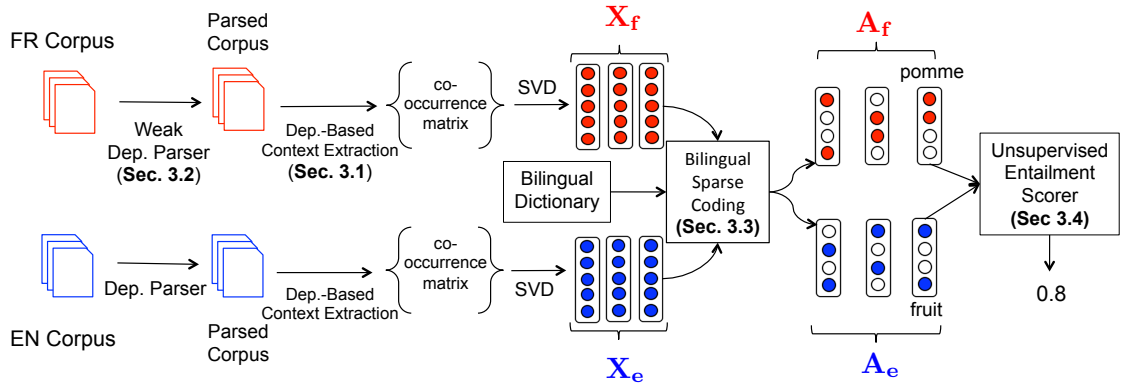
FR Corpus

Parsed Corpus

Weak Dep. Parser (**Sec. 3.2**)

Dep.-Based Context Extraction (**Sec. 3.1**)

co-occurrence matrix

SVD

$\mathbf{X_f}$

$\mathbf{A_f}$

pomme

Bilingual Dictionary

Bilingual Sparse Coding (**Sec. 3.3**)

Unsupervised Entailment Scorer (**Sec 3.4**)

0.8

Dep. Parser

Dep.-Based Context Extraction

co-occurrence matrix

SVD

fruit

EN Corpus

Parsed Corpus

$\mathbf{X_e}$

$\mathbf{A_e}$